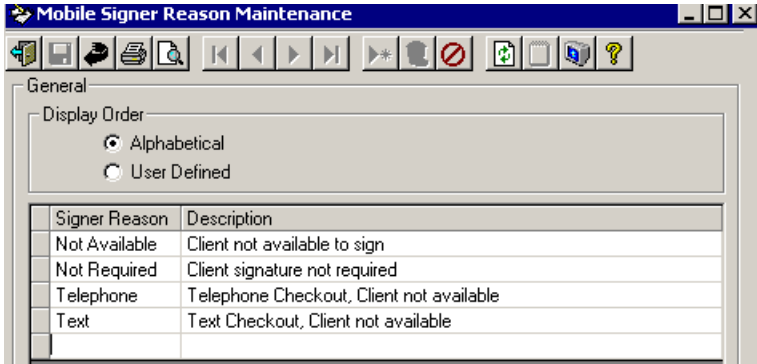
Mobile Signer Reason Maintenance

General

Display Order

Alphabetical

User Defined

| Signer Reason | Description |
|---|---|
| Not Available | Client not available to sign |
| Not Required | Client signature not required |
| Telephone | Telephone Checkout, Client not available |
| Text | Text Checkout, Client not available |
| | |